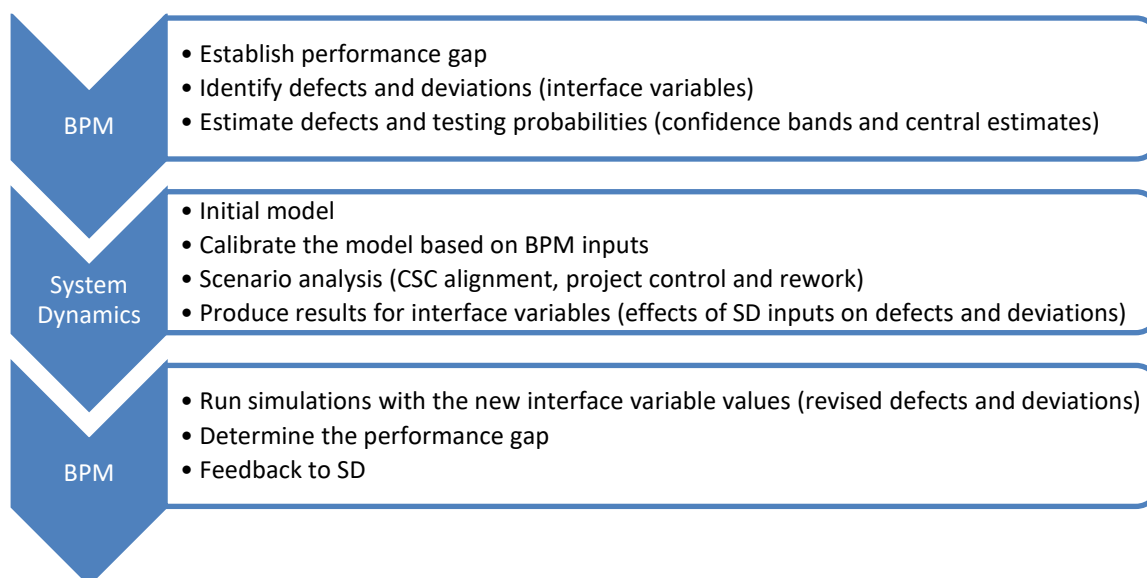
BPM

• Establish performance gap
• Identify defects and deviations (interface variables)
• Estimate defects and testing probabilities (confidence bands and central estimates)

System Dynamics

• Initial model
• Calibrate the model based on BPM inputs
• Scenario analysis (CSC alignment, project control and rework)
• Produce results for interface variables (effects of SD inputs on defects and deviations)

BPM

• Run simulations with the new interface variable values (revised defects and deviations)
• Determine the performance gap
• Feedback to SD